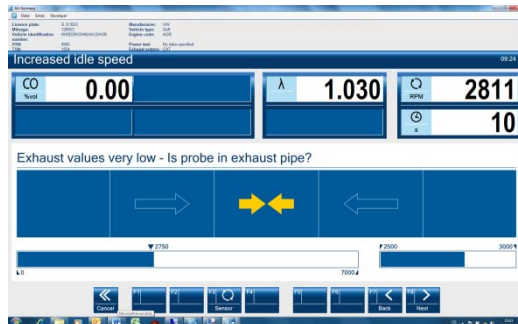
AS Germany

Datei Extras Developer

Licence plate: G-XX000
Mileage: 120000
Vehicle identification number: WVWZZZ1KZ6W000000
KBA: 0600
TGN: 123

Manufacturer: VW
Vehicle type: Golf
Engine code: AXR

Power test: No data specified
Exhaust system: CAT

Increased idle speed

09:24

CO
%vol

0.00

λ

1.030

RPM

2811

s

10

Exhaust values very low - Is probe in exhaust pipe?

▼2750

0

7000

2500

3000

Cancel

Sensor

Back

Next